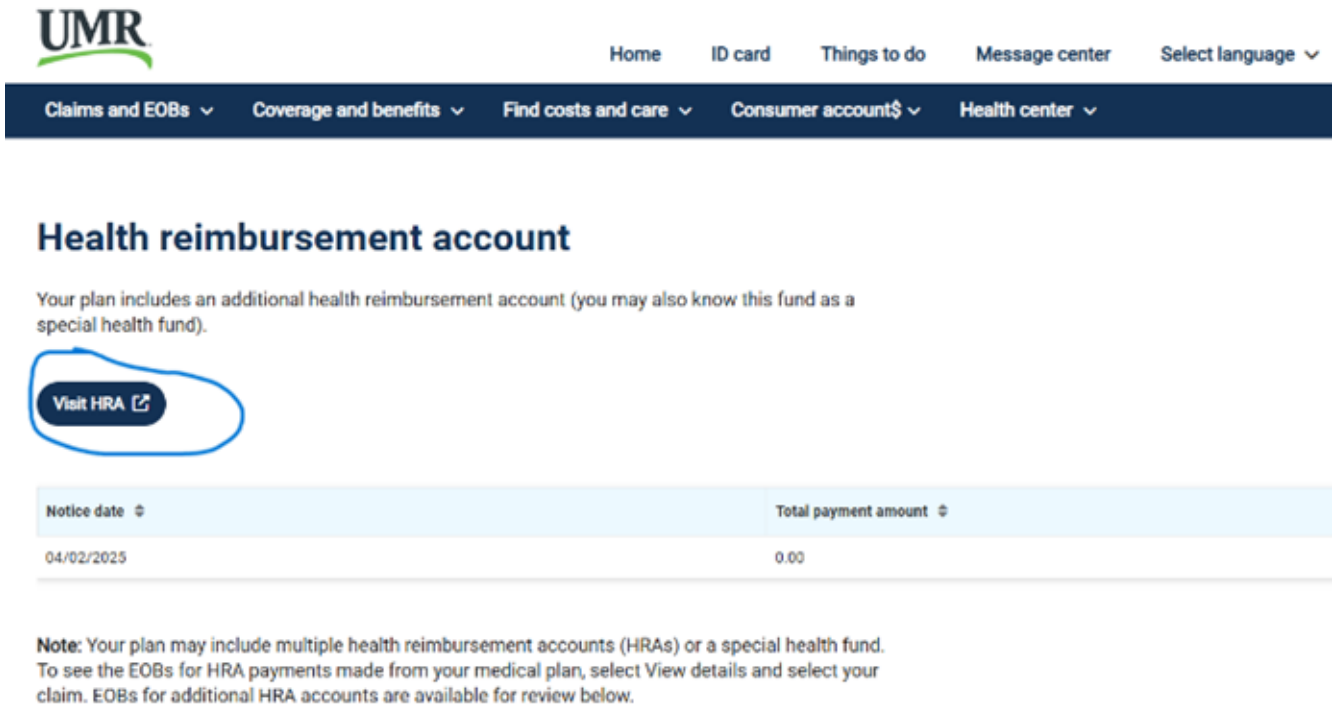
UMR

Home ID card Things to do Message center Select language

Claims and EOBs Coverage and benefits Find costs and care Consumer account$ Health center

Health reimbursement account

Your plan includes an additional health reimbursement account (you may also know this fund as a special health fund).

Visit HRA

| Notice date | Total payment amount |
|---|---|
| 04/02/2025 | 0.00 |

Note: Your plan may include multiple health reimbursement accounts (HRAs) or a special health fund. To see the EOBs for HRA payments made from your medical plan, select View details and select your claim. EOBs for additional HRA accounts are available for review below.